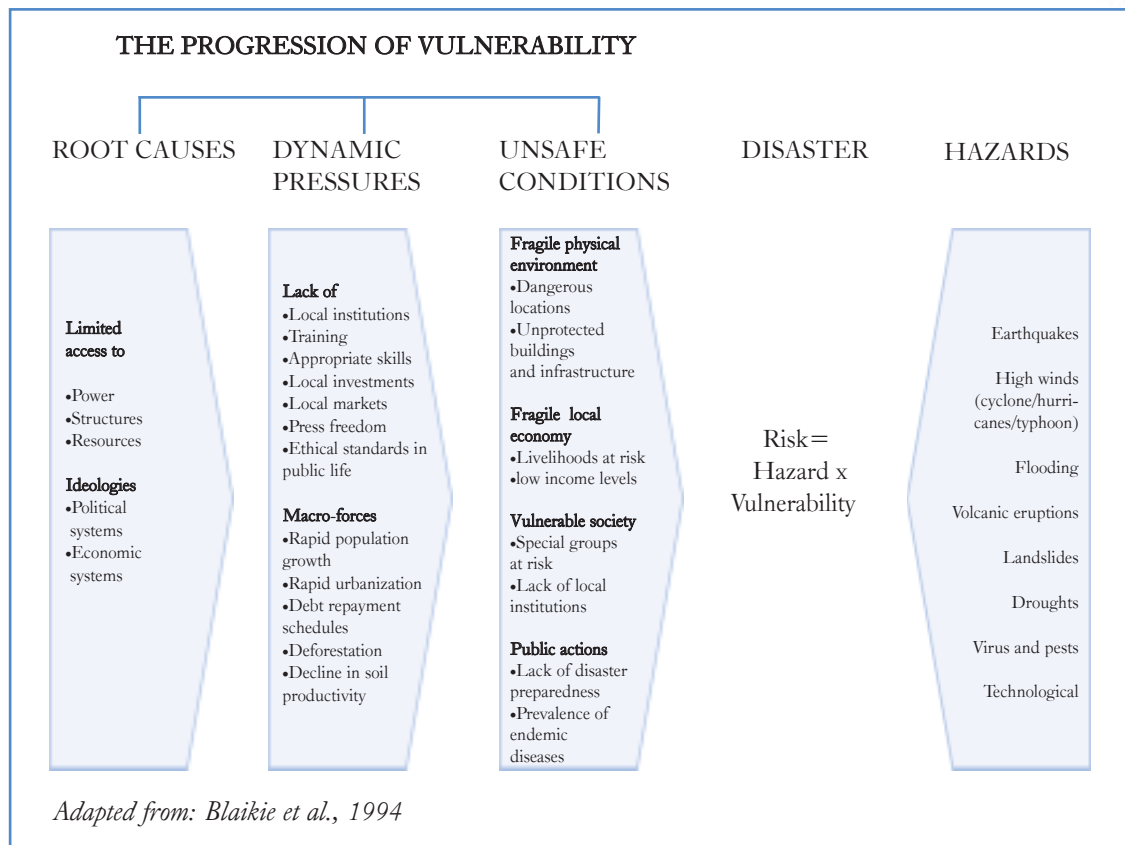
THE PROGRESSION OF VULNERABILITY

ROOT CAUSES

DYNAMIC PRESSURES

UNSAFE CONDITIONS

DISASTER

HAZARDS

Limited access to

•Power
•Structures
•Resources

Ideologies
•Political systems
•Economic systems

Lack of
•Local institutions
•Training
•Appropriate skills
•Local investments
•Local markets
•Press freedom
•Ethical standards in public life

Macro-forces
•Rapid population growth
•Rapid urbanization
•Debt repayment schedules
•Deforestation
•Decline in soil productivity

Fragile physical environment
•Dangerous locations
•Unprotected buildings and infrastructure

Fragile local economy
•Livelihoods at risk
•low income levels

Vulnerable society
•Special groups at risk
•Lack of local institutions

Public actions
•Lack of disaster preparedness
•Prevalence of endemic diseases

Risk= Hazard x Vulnerability

Earthquakes

High winds (cyclone/hurricanes/typhoon)

Flooding

Volcanic eruptions

Landslides

Droughts

Virus and pests

Technological

Adapted from: Blaikie et al., 1994